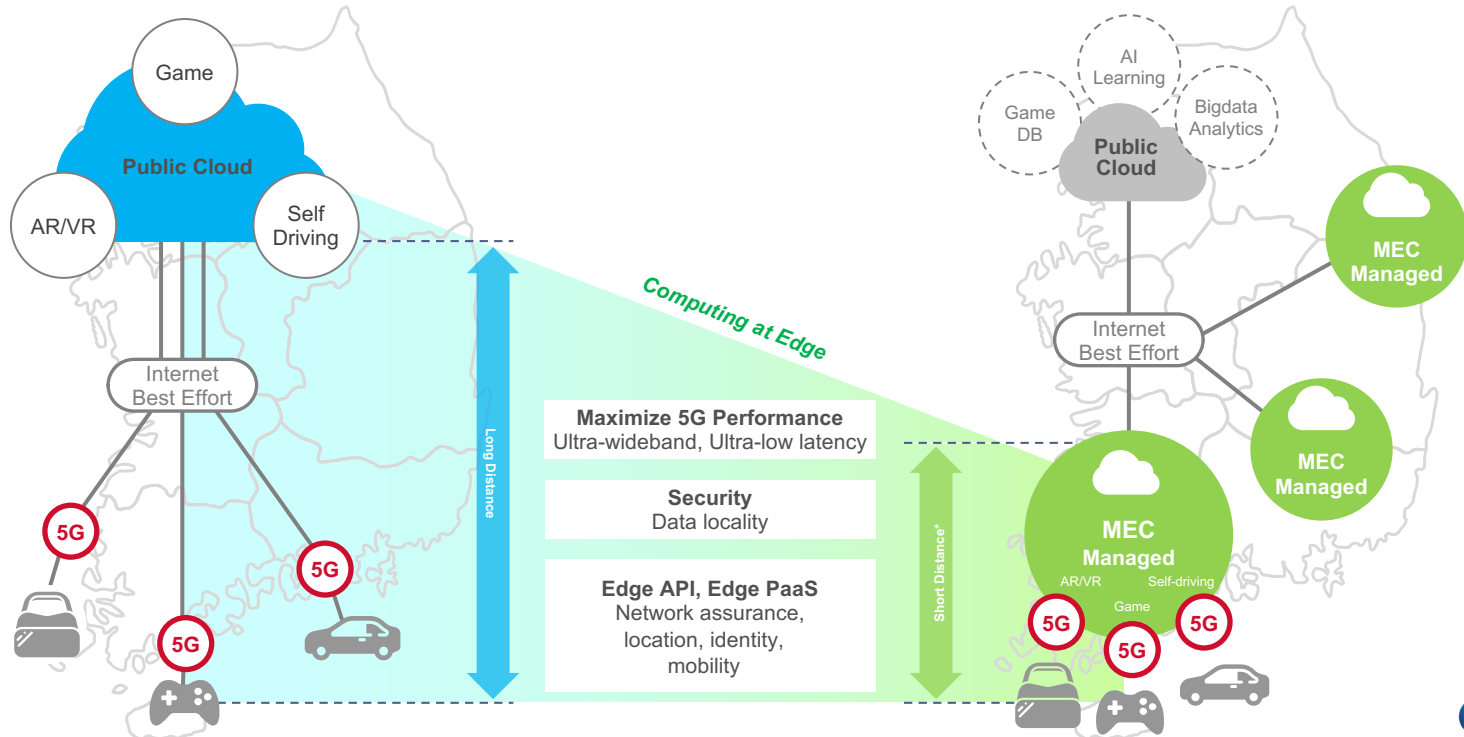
Game

Public Cloud

AR/VR

Self Driving

Internet Best Effort

5G

5G

5G

Long Distance

Computing at Edge

Maximize 5G Performance
Ultra-wideband, Ultra-low latency

Security
Data locality

Edge API, Edge PaaS
Network assurance, location, identity, mobility

Short Distance*

Game DB

AI Learning

Bigdata Analytics

Public Cloud

MEC Managed

Internet Best Effort

MEC Managed

MEC Managed

AR/VR

Self-driving

Game

5G

5G

5G